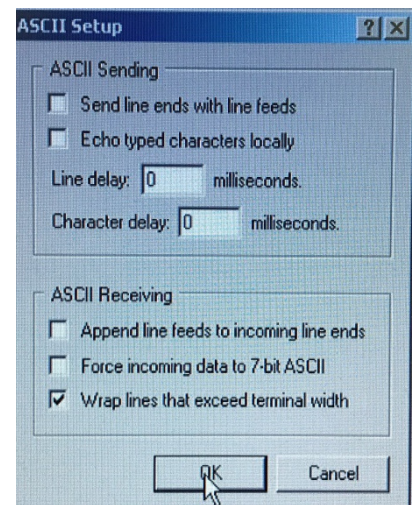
ASCII Setup ? X

ASCII Sending

Send line ends with line feeds

Echo typed characters locally

Line delay: 0 milliseconds.

Character delay: 0 milliseconds.

ASCII Receiving

Append line feeds to incoming line ends

Force incoming data to 7-bit ASCII

Wrap lines that exceed terminal width

OK

Cancel